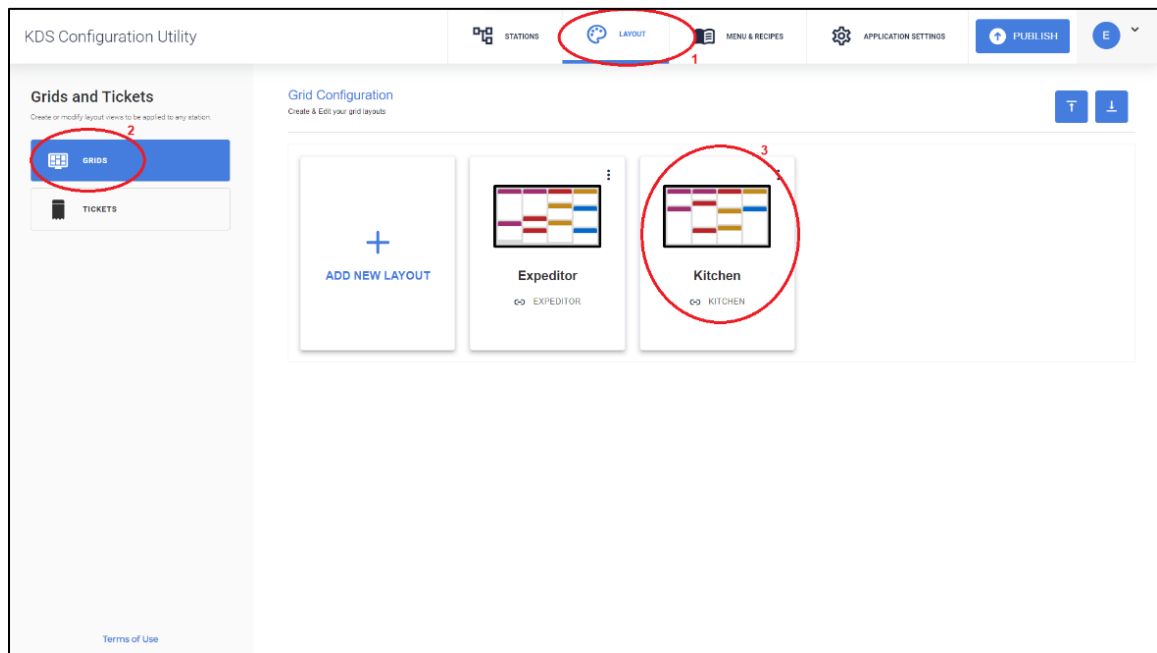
KDS Configuration Utility

STATIONS

LAYOUT

1

MENU & RECIPES

APPLICATION SETTINGS

PUBLISH

E

Grids and Tickets

Create or modify layout views to be applied to any station.

2

GRIDS

TICKETS

Terms of Use

Grid Configuration

Create & Edit your grid layouts

3

+

ADD NEW LAYOUT

Expeditor

EXPEDITOR

Kitchen

KITCHEN